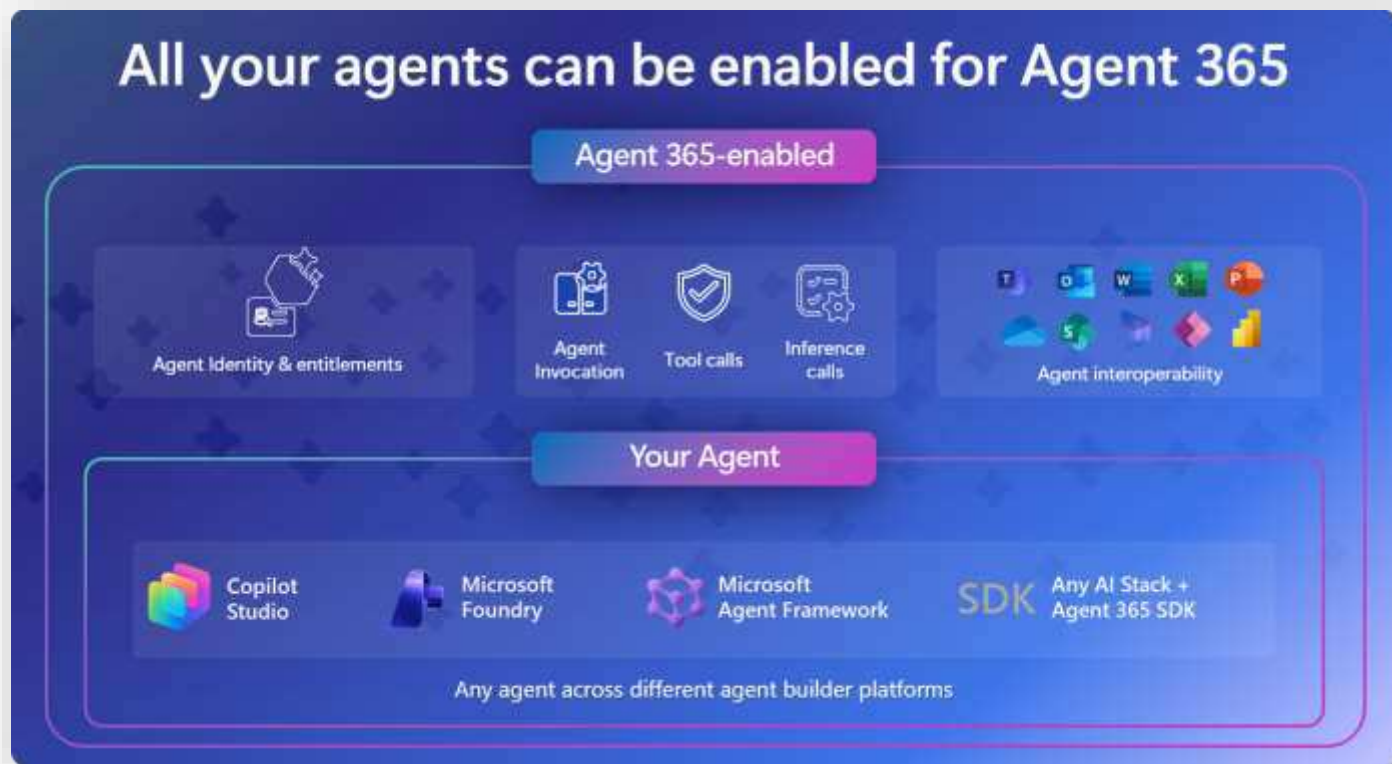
All your agents can be enabled for Agent 365

Agent 365-enabled

Agent Identity & entitlements

Agent Invocation

Tool calls

Inference calls

Agent interoperability

Your Agent

Copilot Studio

Microsoft Foundry

Microsoft Agent Framework

SDK

Any AI Stack + Agent 365 SDK

Any agent across different agent builder platforms